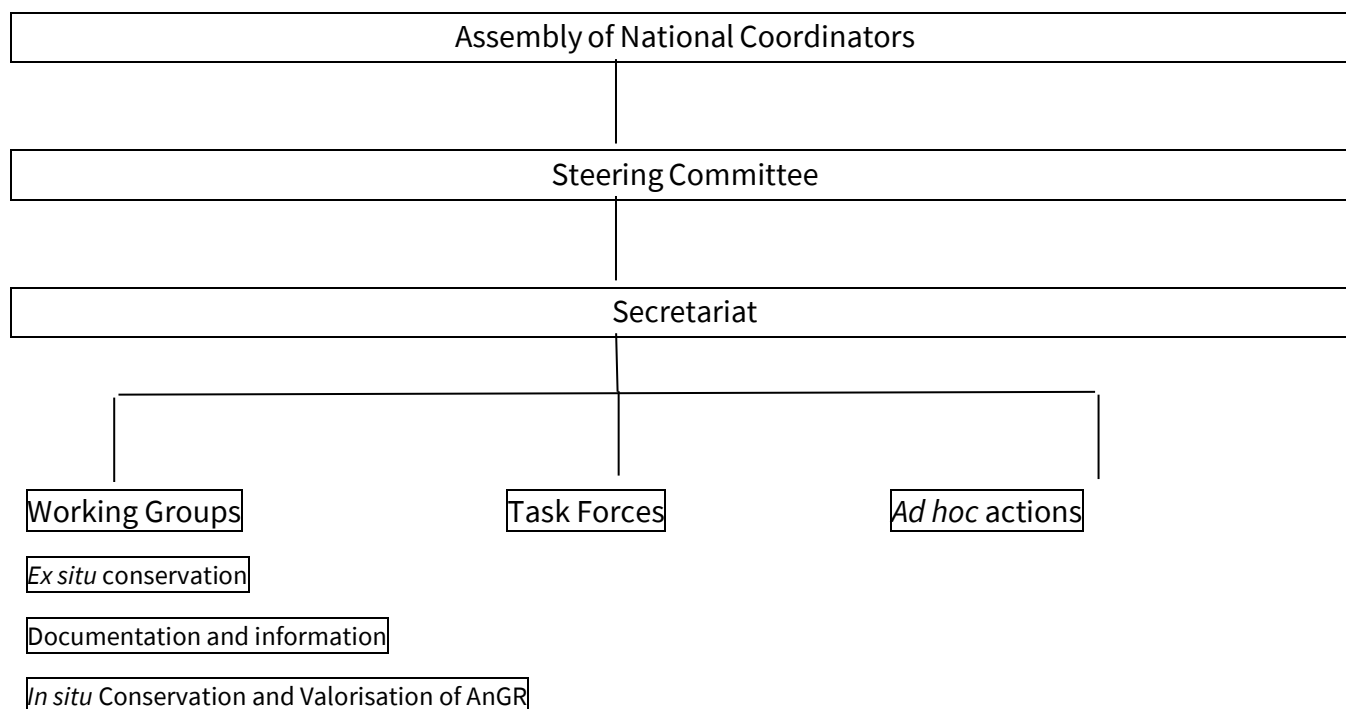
Assembly of National Coordinators

Steering Committee

Secretariat

Working Groups

Task Forces

Ad hoc actions

Ex situ conservation

Documentation and information

In situ Conservation and Valorisation of AnGR